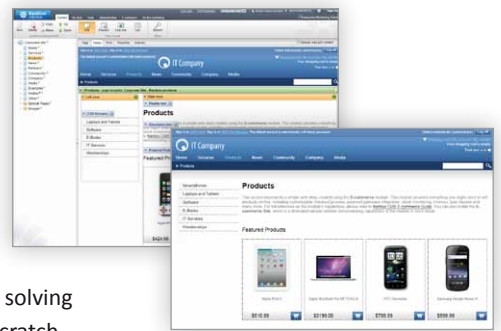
IT Company

Home Services Products News Community Company Media

Products

Laptops and Tablets
Software
E-Books
IT Services
Memberships

Featured Products

IT Company

Home Services Products News Community Company Media

Products

Smartphones
Laptops and Tablets
Software
E-Books
IT Services
Memberships

Featured Products

$515.00
$2199.00
$799.00
$559.00

solving
cratch